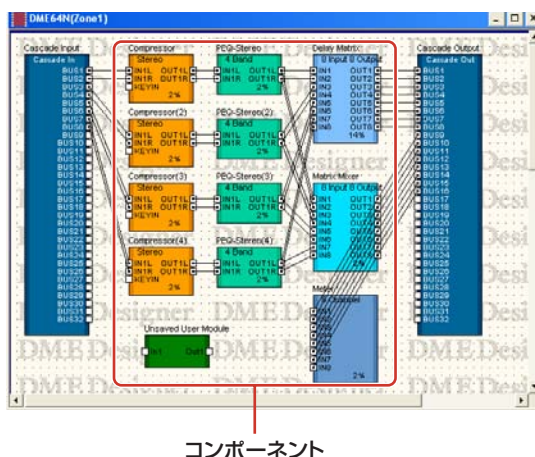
DME64N(Zone1)

Cascade Input
Cascade In
BUS1
BUS2
BUS3
BUS4
BUS5
BUS6
BUS7
BUS8
BUS9
BUS10
BUS11
BUS12
BUS13
BUS14
BUS15
BUS16
BUS17
BUS18
BUS19
BUS20
BUS21
BUS22
BUS23
BUS24
BUS25
BUS26
BUS27
BUS28
BUS29
BUS30
BUS31
BUS32

Compressor
Stereo
IN1L OUT1L
IN1R OUT1R
KEYIN
2%

Compressor(2)
Stereo
IN1L OUT1L
IN1R OUT1R
KEYIN
2%

Compressor(3)
Stereo
IN1L OUT1L
IN1R OUT1R
KEYIN
2%

Compressor(4)
Stereo
IN1L OUT1L
IN1R OUT1R
KEYIN
2%

PEQ-Stereo
4 Band
IN1L OUT1L
IN1R OUT1R
2%

PEQ-Stereo(2)
4 Band
IN1L OUT1L
IN1R OUT1R
2%

PEQ-Stereo(3)
4 Band
IN1L OUT1L
IN1R OUT1R
2%

PEQ-Stereo(4)
4 Band
IN1L OUT1L
IN1R OUT1R
2%

Delay Matrix
8 Input 8 Output
IN1 OUT1
IN2 OUT2
IN3 OUT3
IN4 OUT4
IN5 OUT5
IN6 OUT6
IN7 OUT7
IN8 OUT8
14%

Matrix Mixer
8 Input 8 Output
IN1 OUT1
IN2 OUT2
IN3 OUT3
IN4 OUT4
IN5 OUT5
IN6 OUT6
IN7 OUT7
IN8 OUT8
3%

Meter
8 Channel
IN1
IN2
IN3
IN4
IN5
IN6
IN7
IN8
2%

Unsaved User Module
In1 Out1

Cascade Output
Cascade Out
BUS1
BUS2
BUS3
BUS4
BUS5
BUS6
BUS7
BUS8
BUS9
BUS10
BUS11
BUS12
BUS13
BUS14
BUS15
BUS16
BUS17
BUS18
BUS19
BUS20
BUS21
BUS22
BUS23
BUS24
BUS25
BUS26
BUS27
BUS28
BUS29
BUS30
BUS31
BUS32

DME Designer

コンポーネント